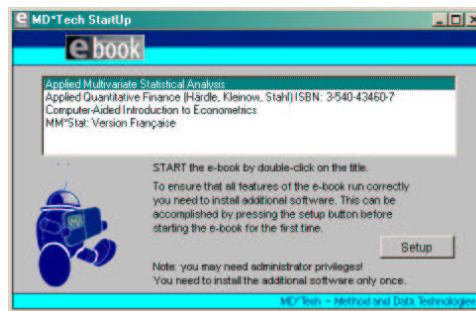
MD*Tech StartUp

ebook

Applied Multivariate Statistical Analysis
Applied Quantitative Finance (Härdle, Kleinow, Stahl) ISBN: 3-540-43460-7
Computer-Aided Introduction to Econometrics
MM*Stat: Version Française

START the e-book by double-click on the title.

To ensure that all features of the e-book run correctly you need to install additional software. This can be accomplished by pressing the setup button before starting the e-book for the first time.

Setup

Note: you may need administrator privileges!
You need to install the additional software only once.

MD*Tech – Method and Data Technologies